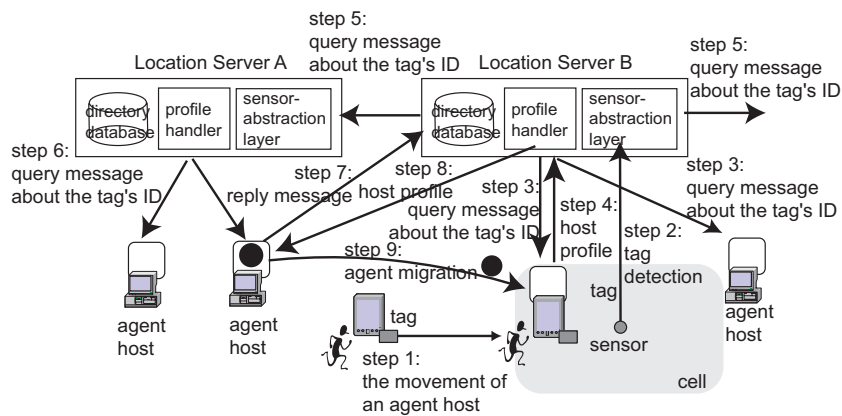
step 5:
query message
about the tag's ID

Location Server A

directory database

profile handler

sensor-abstraction layer

Location Server B

step 5:
query message
about the tag's ID

directory database

profile handler

sensor-abstraction layer

step 6:
query message
about the tag's ID

step 7:
reply message

step 8:
host profile

step 3:
query message
about the tag's ID

step 4:
host
profile

step 2:
tag
detection

step 3:
query message
about the tag's ID

step 9:
agent migration

tag

agent host

agent host

tag

step 1:
the movement of
an agent host

sensor

agent host

cell